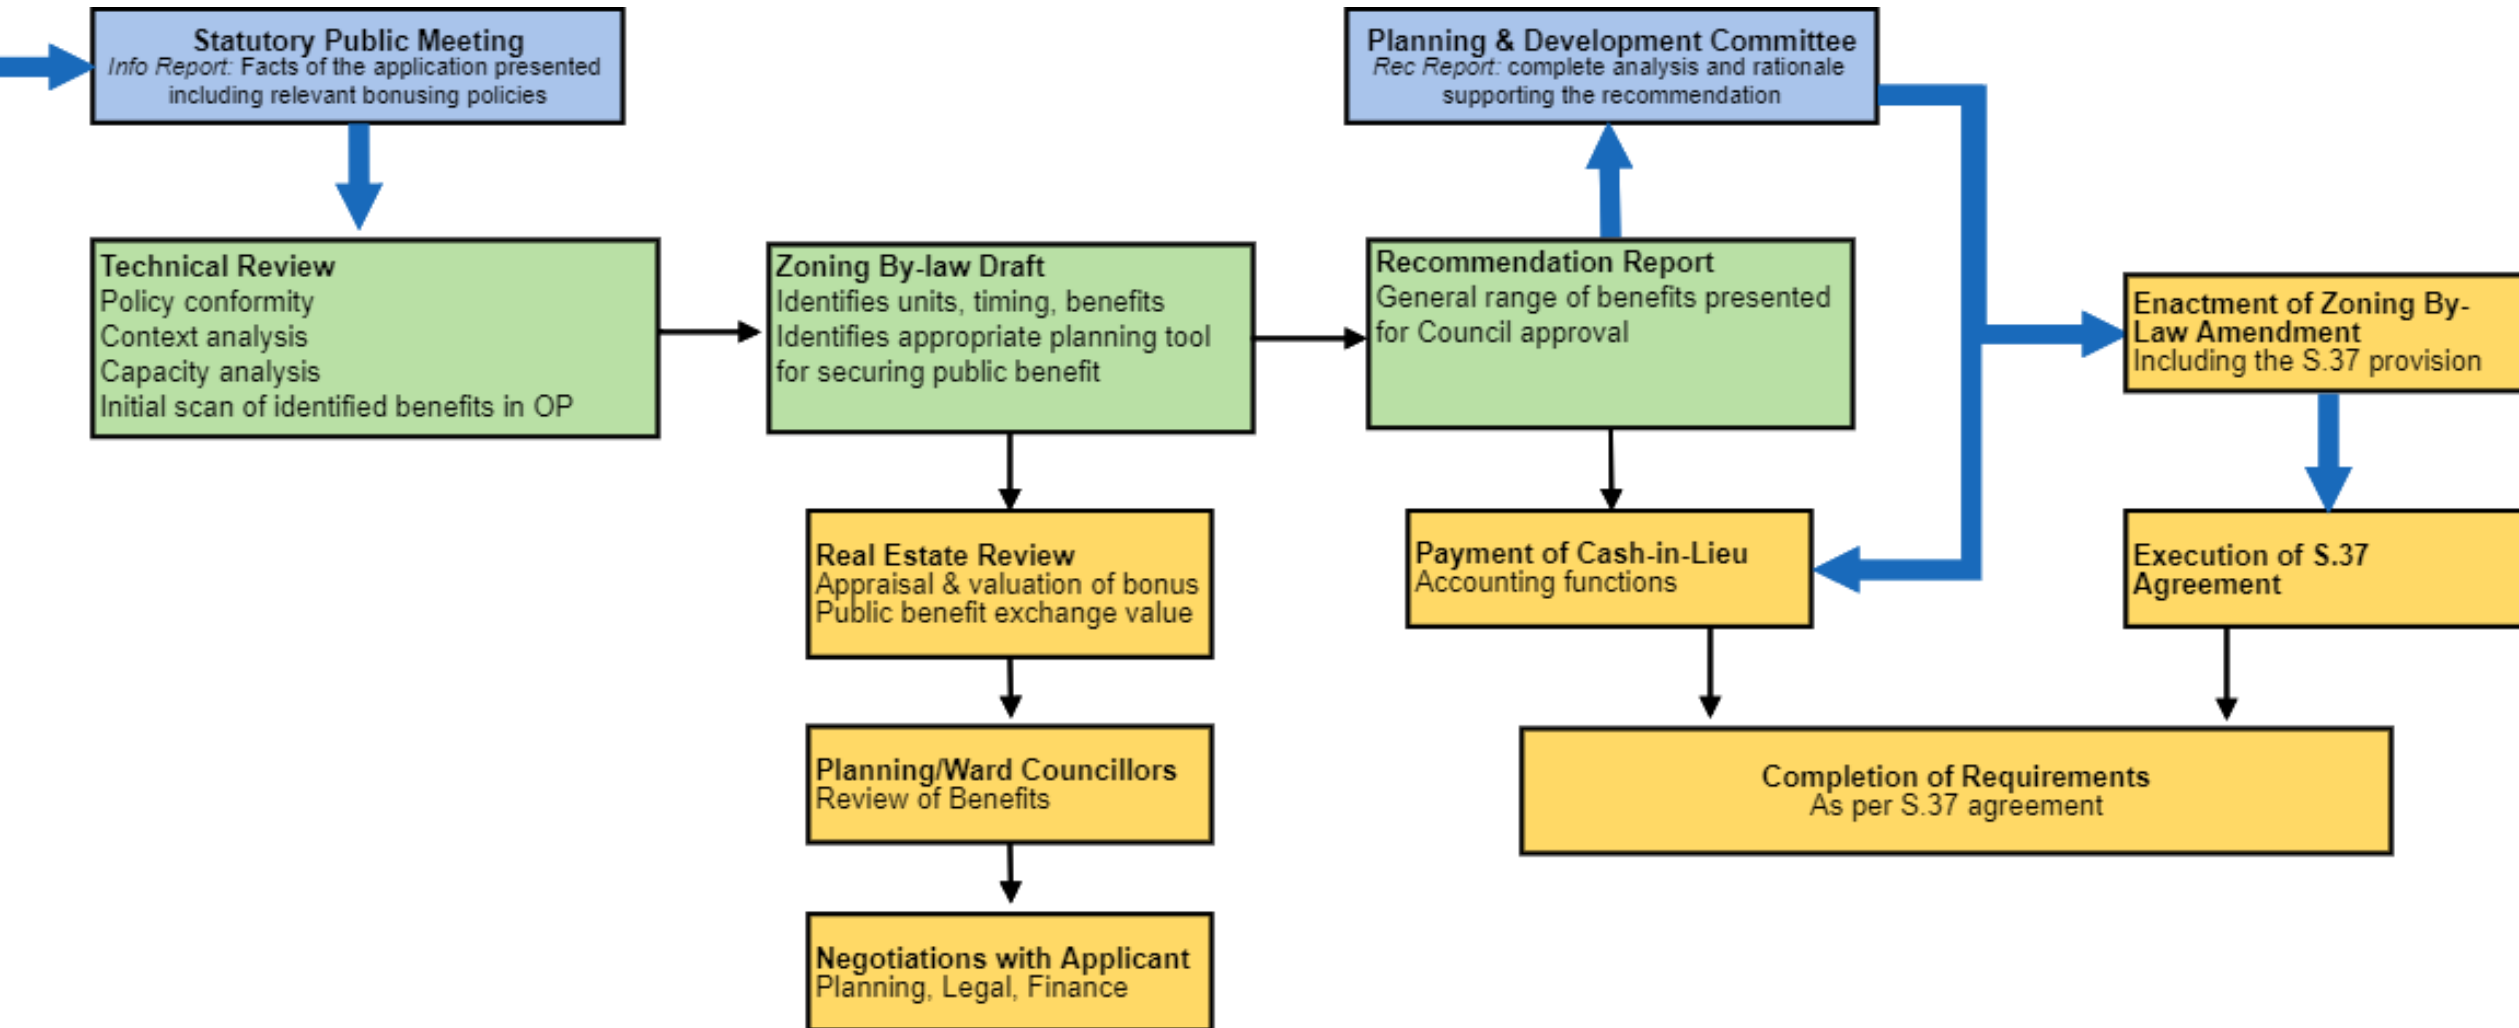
Statutory Public Meeting
Info Report: Facts of the application presented including relevant bonusing policies

Technical Review
Policy conformity
Context analysis
Capacity analysis
Initial scan of identified benefits in OP

Zoning By-law Draft
Identifies units, timing, benefits
Identifies appropriate planning tool for securing public benefit

Real Estate Review
Appraisal & valuation of bonus
Public benefit exchange value

Planning/Ward Councillors
Review of Benefits

Negotiations with Applicant
Planning, Legal, Finance

Planning & Development Committee
Rec Report: complete analysis and rationale supporting the recommendation

Recommendation Report
General range of benefits presented for Council approval

Payment of Cash-in-Lieu
Accounting functions

Enactment of Zoning By-Law Amendment
Including the S.37 provision

Execution of S.37 Agreement

Completion of Requirements
As per S.37 agreement